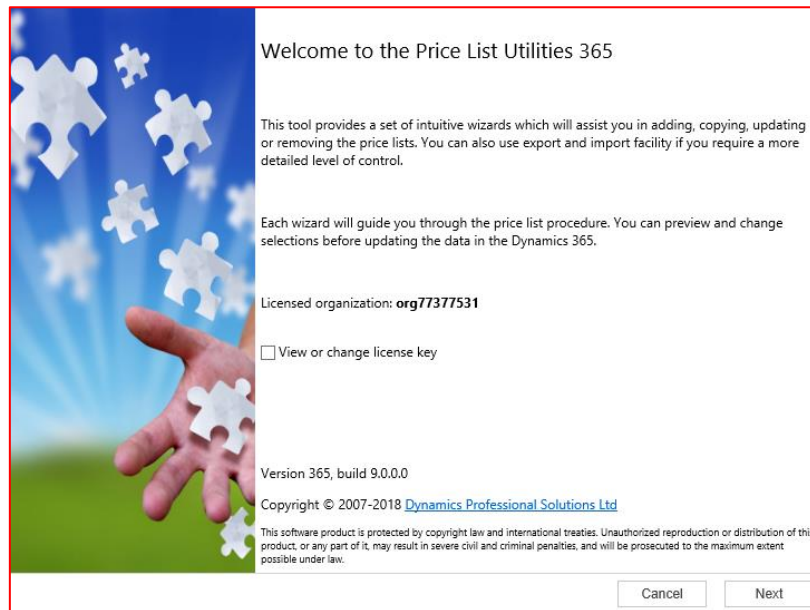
Welcome to the Price List Utilities 365

This tool provides a set of intuitive wizards which will assist you in adding, copying, updating or removing the price lists. You can also use export and import facility if you require a more detailed level of control.

Each wizard will guide you through the price list procedure. You can preview and change selections before updating the data in the Dynamics 365.

Licensed organization: **org77377531**

☐ View or change license key

Version 365, build 9.0.0.0

Copyright © 2007-2018 Dynamics Professional Solutions Ltd

This software product is protected by copyright law and international treaties. Unauthorized reproduction or distribution of this product, or any part of it, may result in severe civil and criminal penalties, and will be prosecuted to the maximum extent possible under law.

Cancel

Next